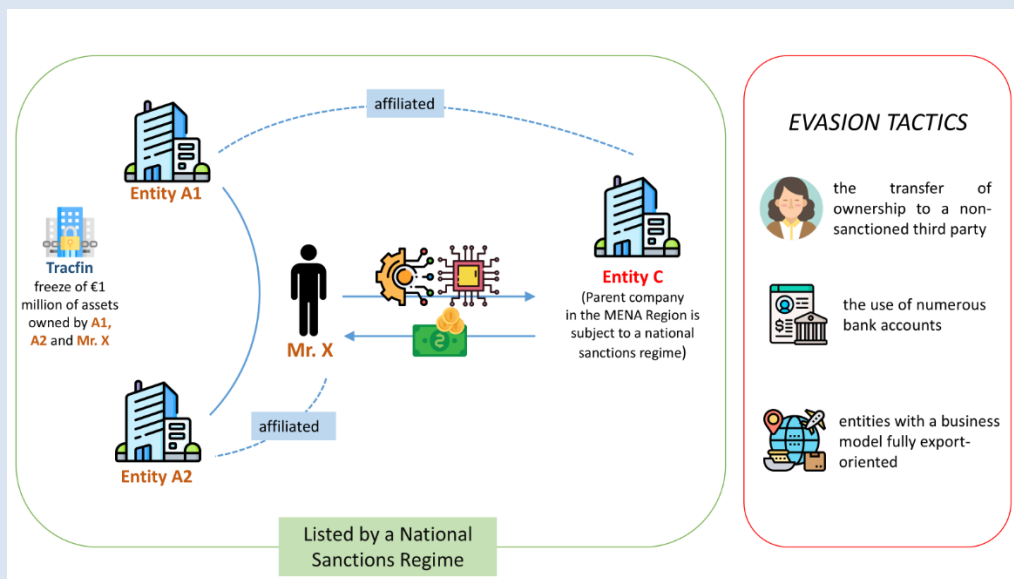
affiliated

Entity A1

Tracfin
freeze of €1 million of assets owned by A1, A2 and Mr. X

Mr. X

Entity C
(Parent company in the MENA Region is subject to a national sanctions regime)

affiliated

Entity A2

Listed by a National Sanctions Regime

EVASION TACTICS

the transfer of ownership to a non-sanctioned third party

the use of numerous bank accounts

entities with a business model fully export-oriented